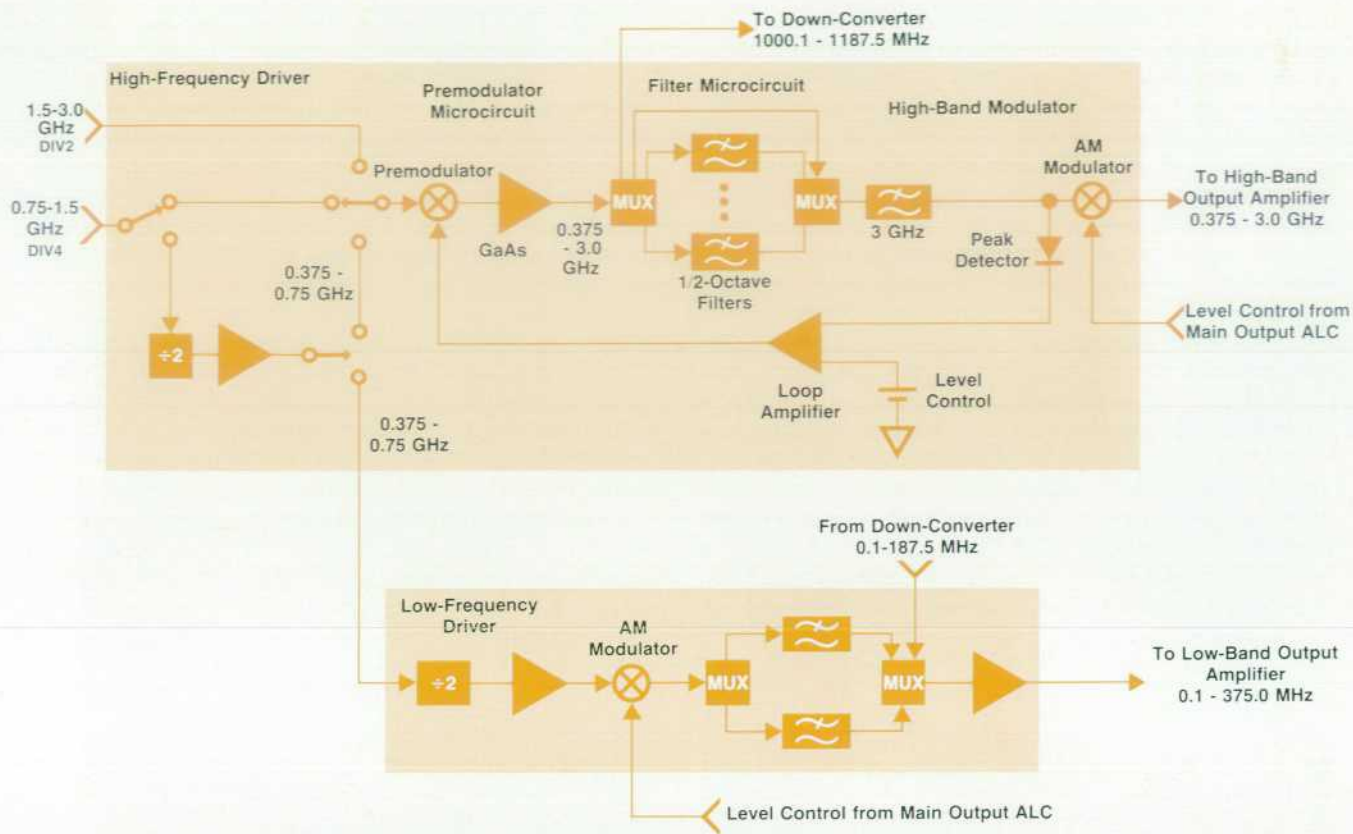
To Down-Converter
1000.1 - 1187.5 MHz

High-Frequency Driver

Premodulator Microcircuit

Filter Microcircuit

High-Band Modulator

1.5-3.0 GHz
DIV2

0.75-1.5 GHz
DIV4

Premodulator

MUX

MUX

AM Modulator

To High-Band Output Amplifier
0.375 - 3.0 GHz

GaAs

0.375 - 3.0 GHz

3 GHz

Peak Detector

1/2-Octave Filters

0.375 - 0.75 GHz

Level Control from Main Output ALC

÷2

Loop Amplifier

Level Control

0.375 - 0.75 GHz

From Down-Converter
0.1-187.5 MHz

Low-Frequency Driver

AM Modulator

÷2

MUX

MUX

To Low-Band Output Amplifier
0.1 - 375.0 MHz

Level Control from Main Output ALC